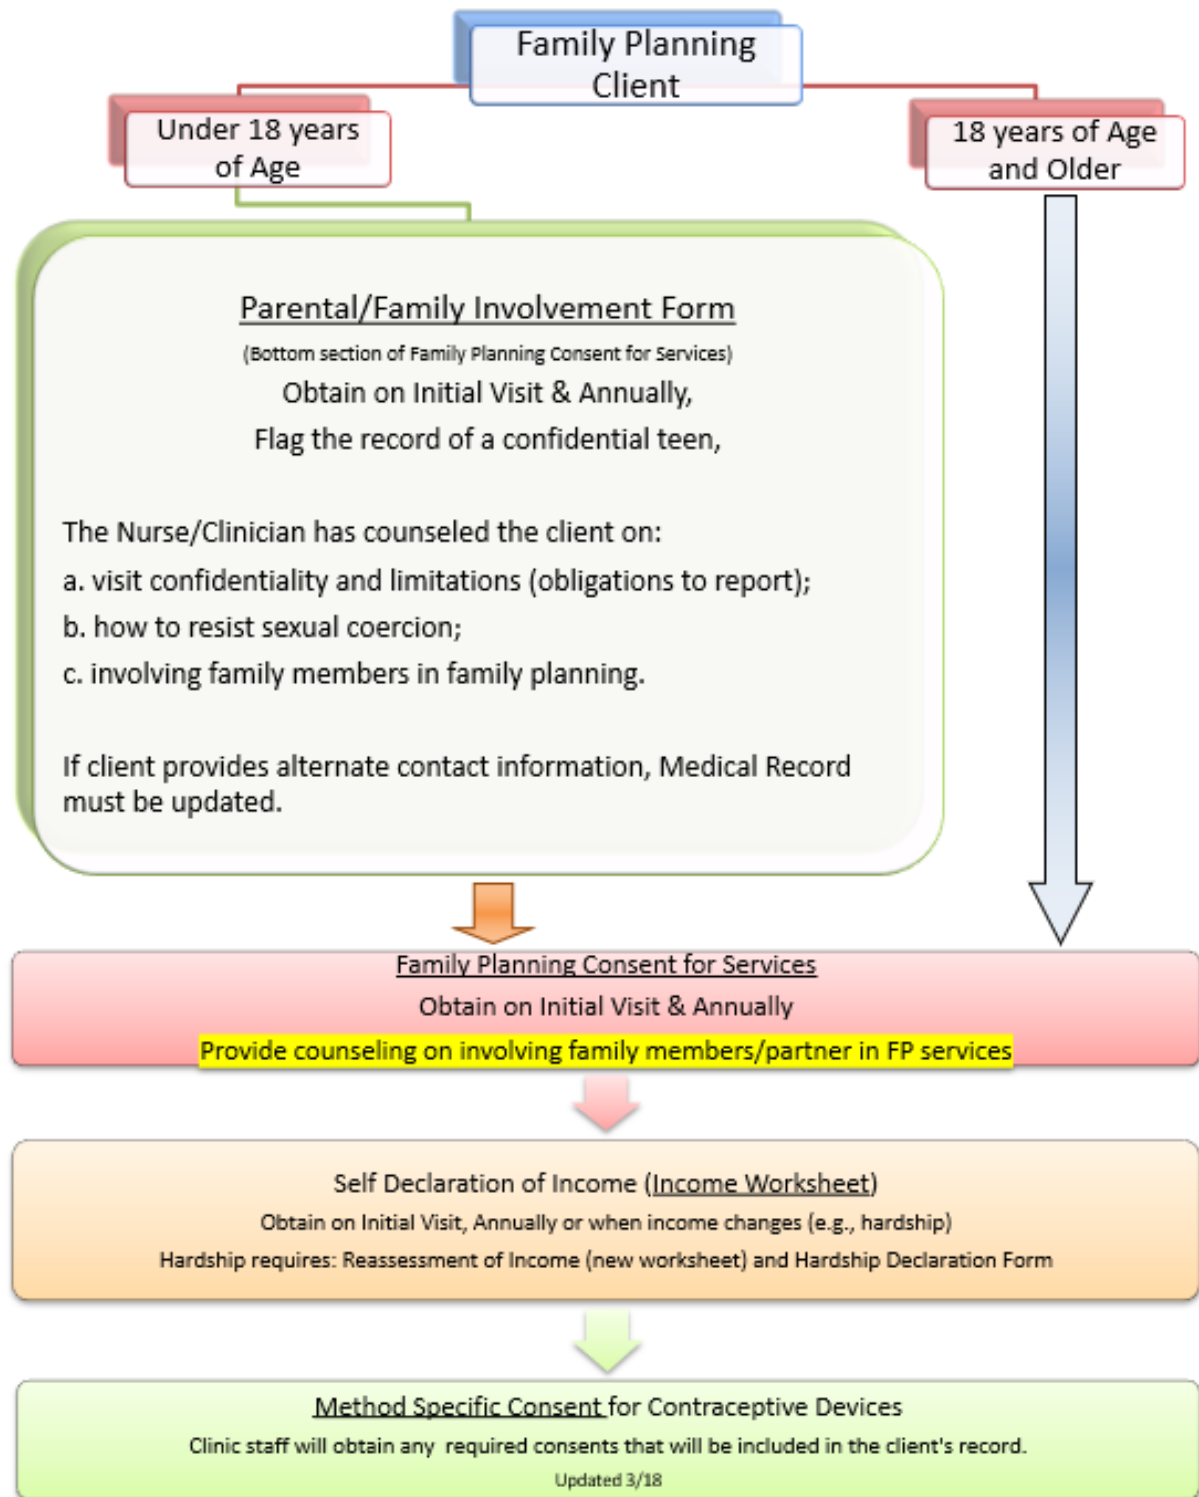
Family Planning Client

Under 18 years of Age

18 years of Age and Older

Parental/Family Involvement Form

(Bottom section of Family Planning Consent for Services)

Obtain on Initial Visit & Annually,

Flag the record of a confidential teen,

The Nurse/Clinician has counseled the client on:

a. visit confidentiality and limitations (obligations to report);

b. how to resist sexual coercion;

c. involving family members in family planning.

If client provides alternate contact information, Medical Record must be updated.

Family Planning Consent for Services

Obtain on Initial Visit & Annually

Provide counseling on involving family members/partner in FP services

Self Declaration of Income (Income Worksheet)

Obtain on Initial Visit, Annually or when income changes (e.g., hardship)

Hardship requires: Reassessment of Income (new worksheet) and Hardship Declaration Form

Method Specific Consent for Contraceptive Devices

Clinic staff will obtain any required consents that will be included in the client's record.

Updated 3/18